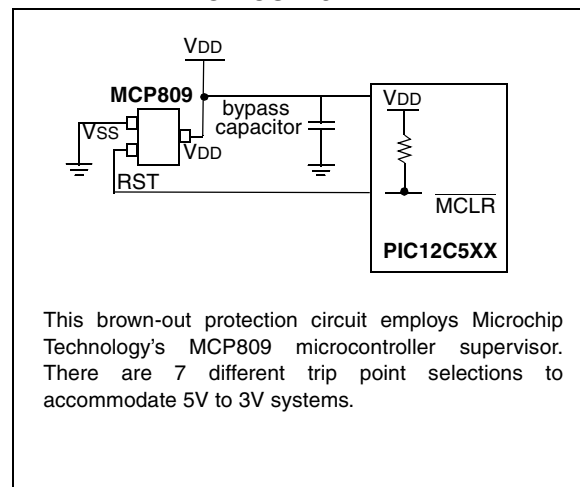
VDD

MCP809

bypass capacitor

VSS

VDD

RST

VDD

$\overline{MCLR}$

PIC12C5XX

This brown-out protection circuit employs Microchip Technology's MCP809 microcontroller supervisor. There are 7 different trip point selections to accommodate 5V to 3V systems.